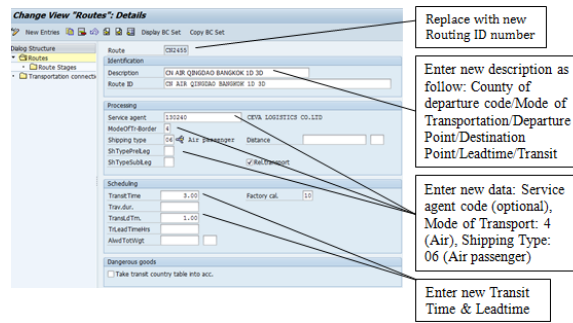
Change View "Routes": Details

New Entries Display BC Set Copy BC Set

Dialog Structure
Routes
Route Stages
Transportation connecti

Route CN2455

Identification
Description CN AIR QINGDAO BANGKOK 1D 3D
Route ID CN AIR QINGDAO BANGKOK 1D 3D

Processing
Service agent 130240 CEVA LOGISTICS CO.LTD
ModeOfTr-Border 4
Shipping type 06 Air passenger
Distance
ShTypePreLeg
ShTypeSubLeg
Rel.transport

Scheduling
TransitTime 3.00
Factory cal. 10
Trav.dur.
TransLdTm. 1.00
TrLeadTimeHrs
AlwdTotWgt

Dangerous goods
Take transit country table into acc.

Replace with new Routing ID number

Enter new description as follow: County of departure code/Mode of Transportation/Departure Point/Destination Point/Leadtime/Transit

Enter new data: Service agent code (optional), Mode of Transport: 4 (Air), Shipping Type: 06 (Air passenger)

Enter new Transit Time & Leadtime